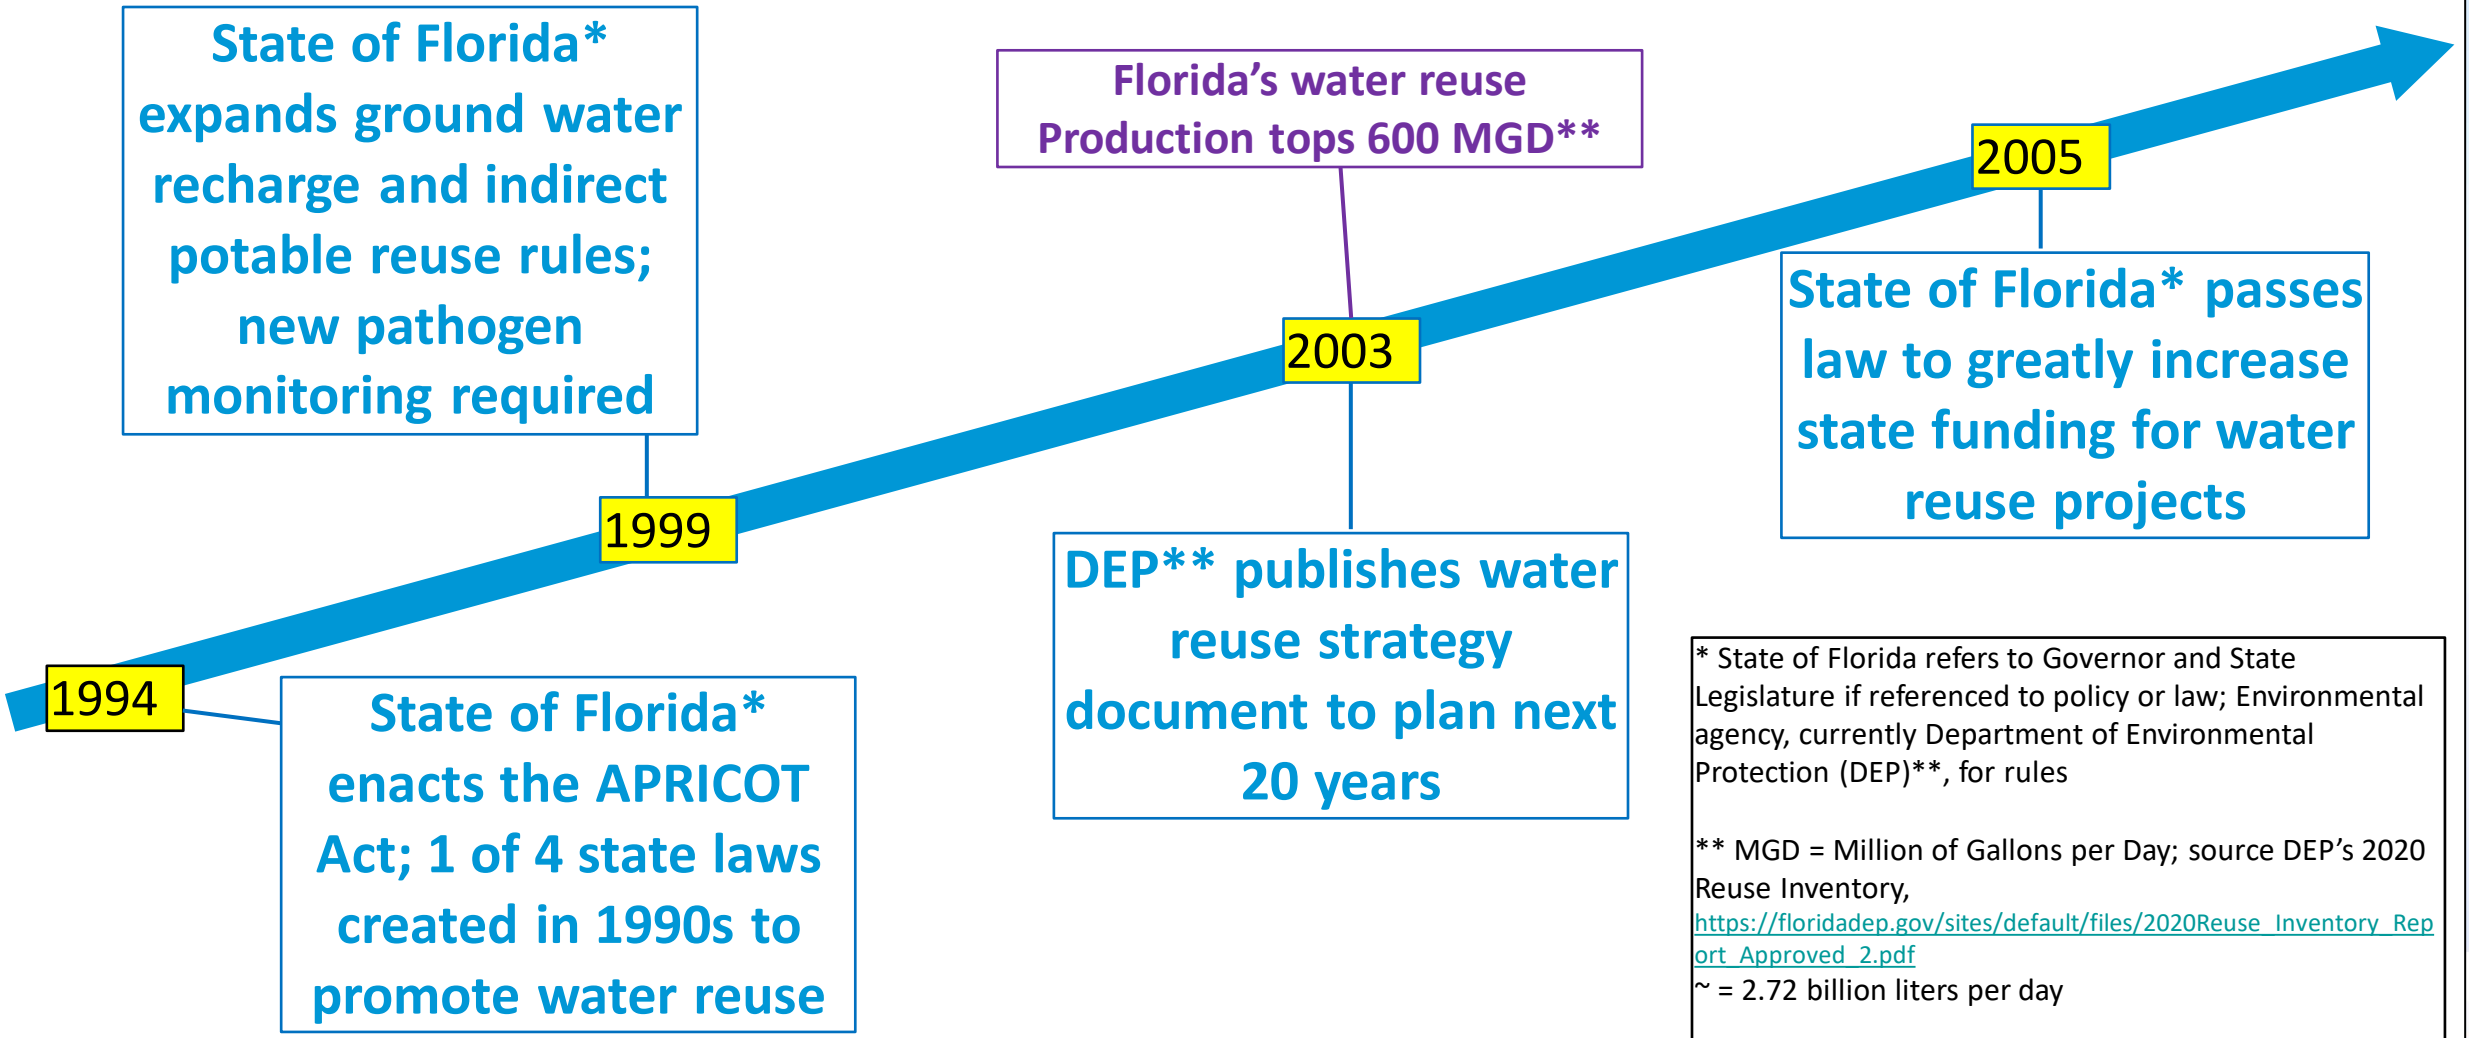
State of Florida* expands ground water recharge and indirect potable reuse rules; new pathogen monitoring required

Florida's water reuse Production tops 600 MGD**

2005

State of Florida* passes law to greatly increase state funding for water reuse projects

2003

1999

DEP** publishes water reuse strategy document to plan next 20 years

1994

State of Florida* enacts the APRICOT Act; 1 of 4 state laws created in 1990s to promote water reuse

* State of Florida refers to Governor and State Legislature if referenced to policy or law; Environmental agency, currently Department of Environmental Protection (DEP)**, for rules

** MGD = Million of Gallons per Day; source DEP's 2020 Reuse Inventory, https://floridadep.gov/sites/default/files/2020Reuse_Inventory_Report_Approved_2.pdf
~ = 2.72 billion liters per day